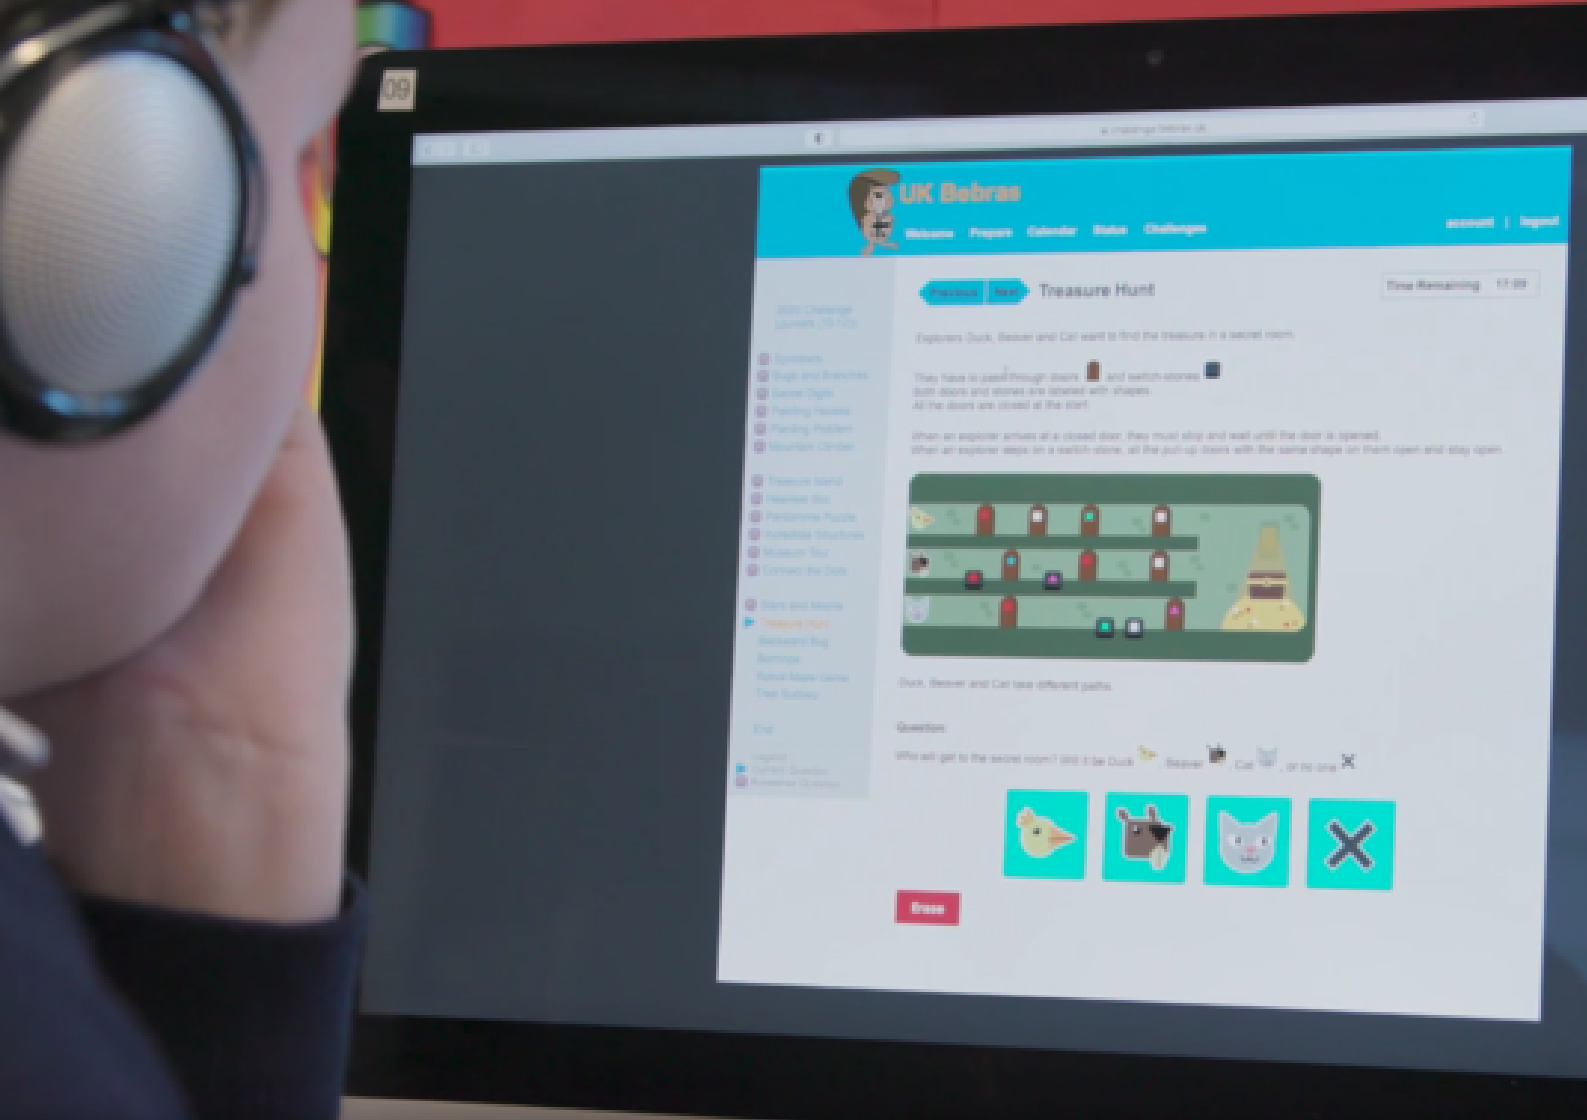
09

UK Bebras

Welcome Prepare Calendar Status Challenges

account | logout

Previous Next Treasure Hunt

Time Remaining 17:09

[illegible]

Explorers Duck, Beaver and Cat want to find the treasure in a secret room.

They have to pass through doors and switch-stones. Both doors and stones are labelled with shapes. All the doors are closed at the start.

When an explorer arrives at a closed door, they must stop and wait until the door is opened. When an explorer steps on a switch-stone, all the pull-up doors with the same shape on them open and stay open.

Duck, Beaver and Cat take different paths.

Question

Who will get to the secret room? Will it be Duck, Beaver, Cat, or no one

Erase